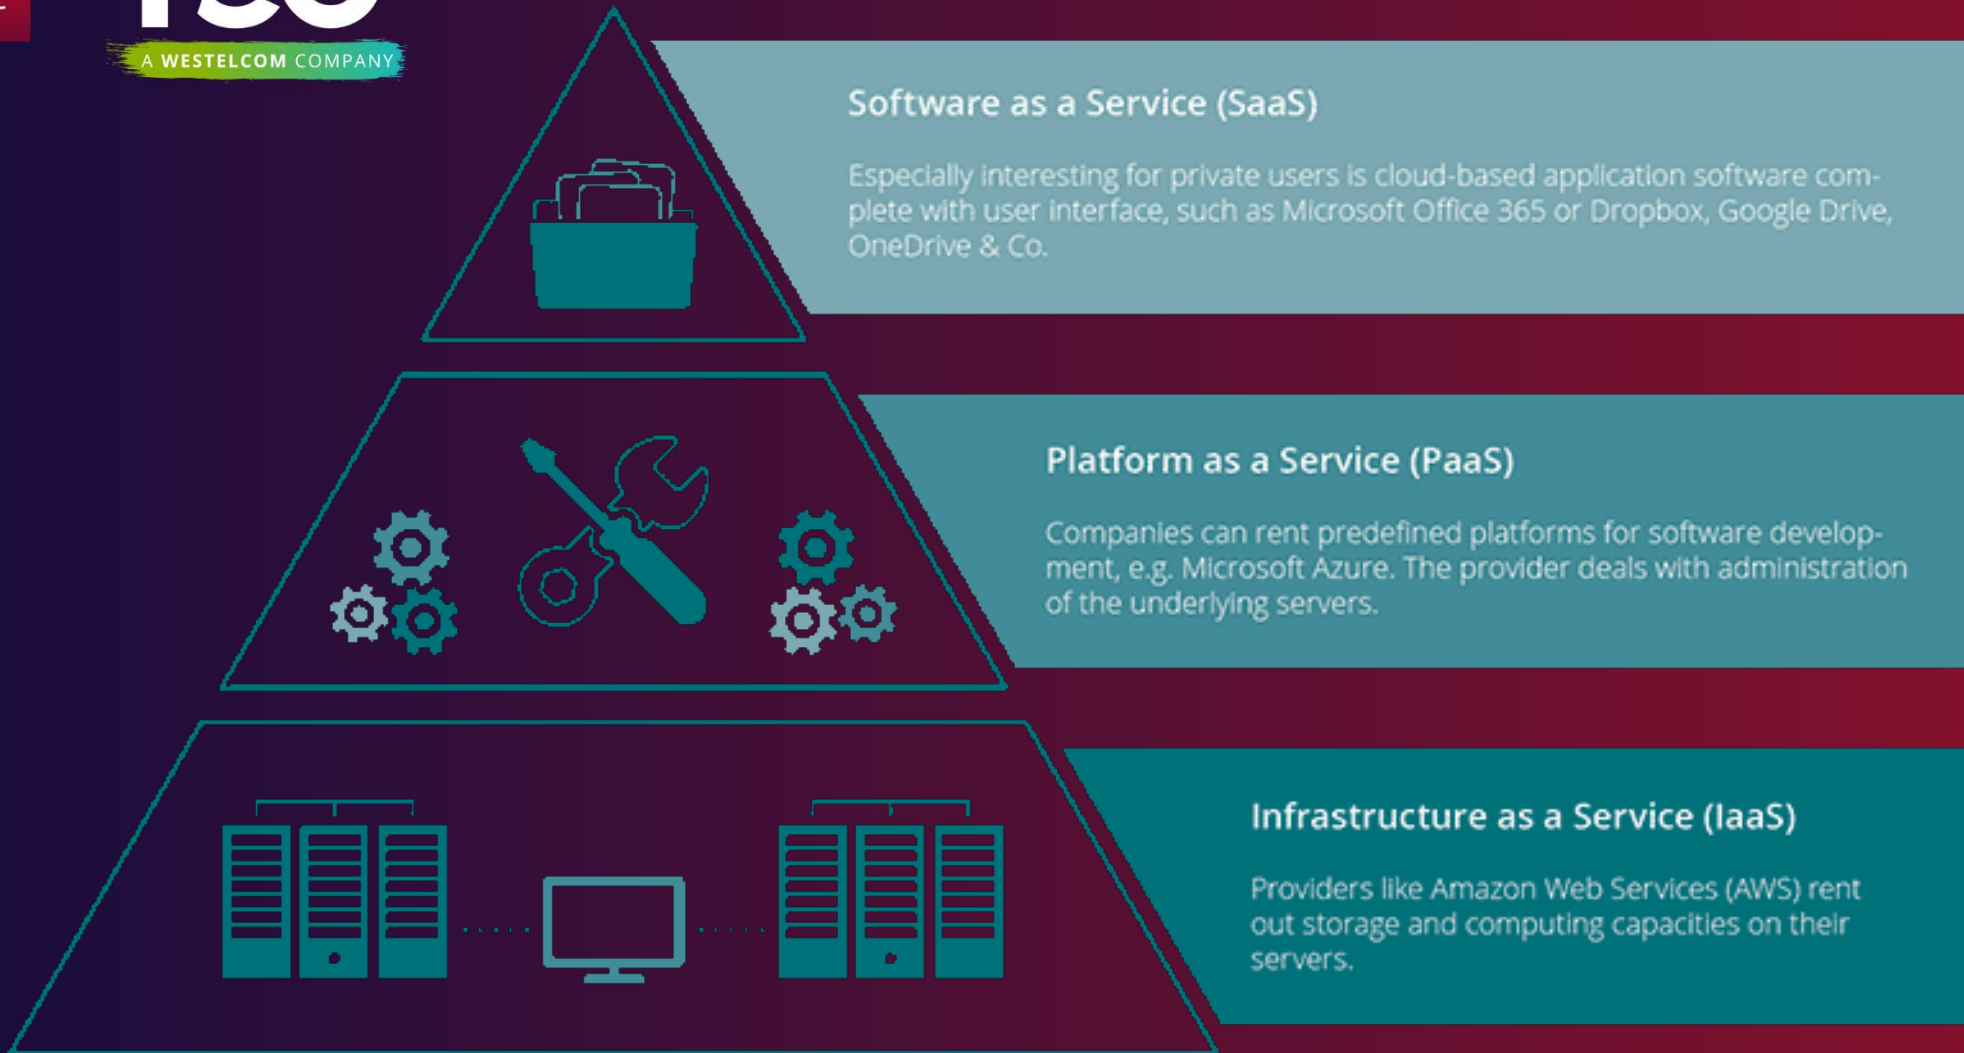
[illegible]

A WESTELCOM COMPANY

Software as a Service (SaaS)

Especially interesting for private users is cloud-based application software complete with user interface, such as Microsoft Office 365 or Dropbox, Google Drive, OneDrive & Co.

Platform as a Service (PaaS)

Companies can rent predefined platforms for software development, e.g. Microsoft Azure. The provider deals with administration of the underlying servers.

Infrastructure as a Service (IaaS)

Providers like Amazon Web Services (AWS) rent out storage and computing capacities on their servers.